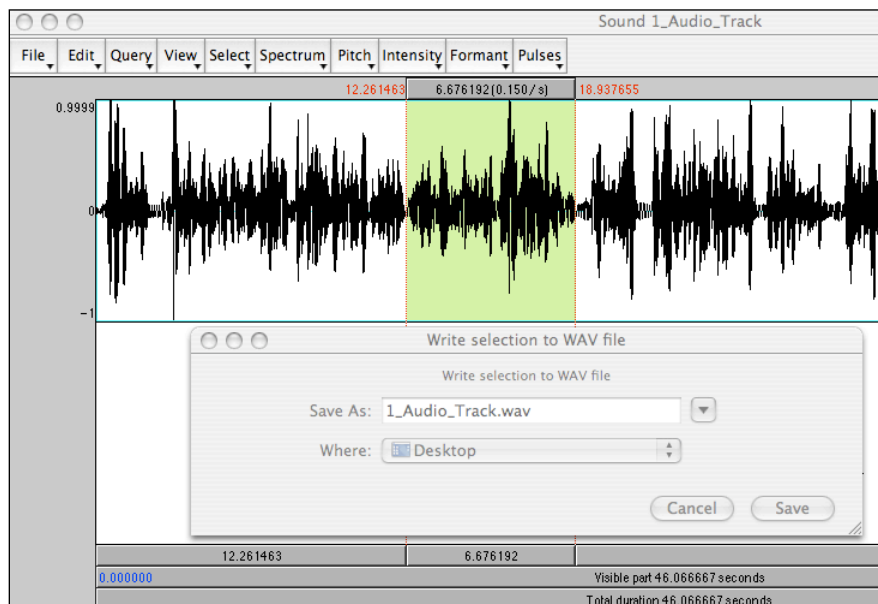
Sound 1_Audio_Track

File Edit Query View Select Spectrum Pitch Intensity Formant Pulses

12.261463 6.676192 (0.150 / s) 18.937655

0.9999

0

-1

Write selection to WAV file

Write selection to WAV file

Save As: 1_Audio_Track.wav

Where: Desktop

Cancel Save

12.261463 6.676192

0.000000 Visible part 46.066667 seconds

Total duration 46.066667 seconds